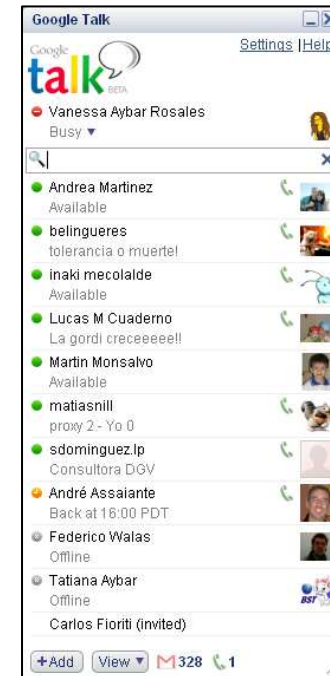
Google Talk

Settings | Help

Google talk BETA

Vanessa Aybar Rosales
Busy ▼

Andrea Martinez
Available

belingueres
tolerancia o muerte!

inaki mecolalde
Available

Lucas M Cuaderno
La gordi creceeeee!!

Martin Monsalvo
Available

matiasnill
proxy 2 - Yo 0

sdominguez.lp
Consultora DGV

André Assaiante
Back at 16:00 PDT

Federico Walas
Offline

Tatiana Aybar
Offline

Carlos Fioriti (invited)

+Add View ▼ 328 1